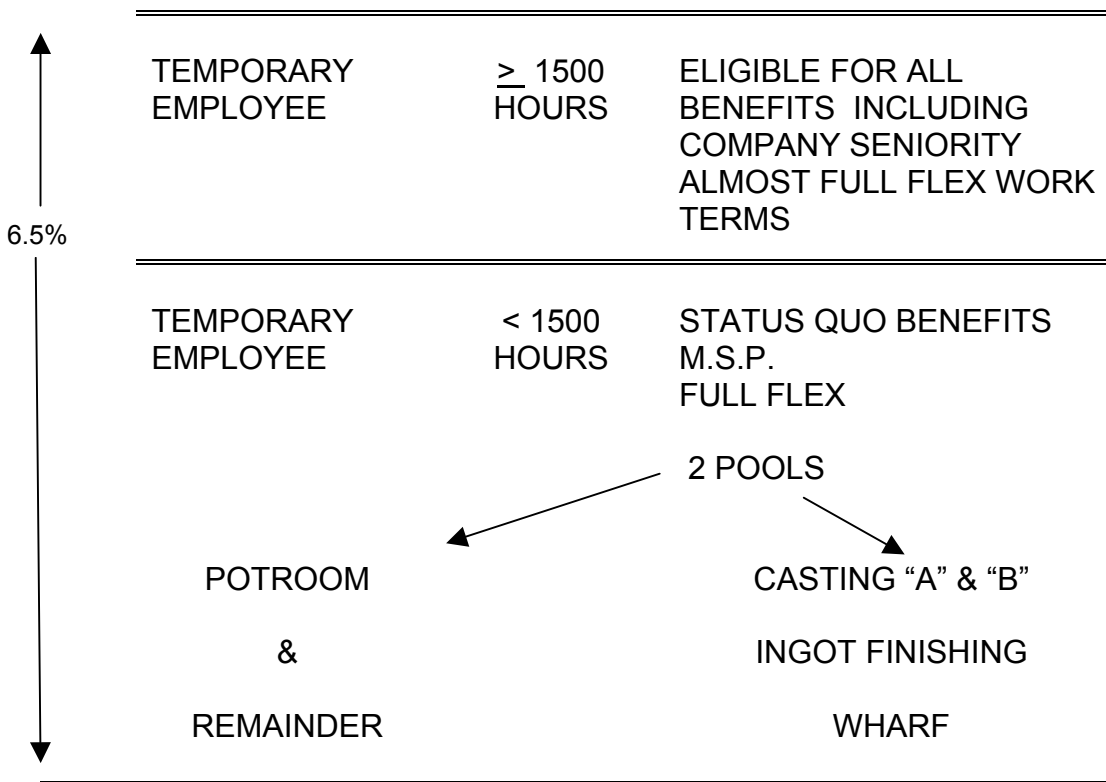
6.5%

| TEMPORARY EMPLOYEE | $\geq$ 1500 HOURS | ELIGIBLE FOR ALL BENEFITS INCLUDING COMPANY SENIORITY ALMOST FULL FLEX WORK TERMS |
|---|---|---|
| TEMPORARY EMPLOYEE | < 1500 HOURS | STATUS QUO BENEFITS M.S.P. FULL FLEX |

2 POOLS

POTROOM

&

REMAINDER

CASTING “A” & “B”

INGOT FINISHING

WHARF